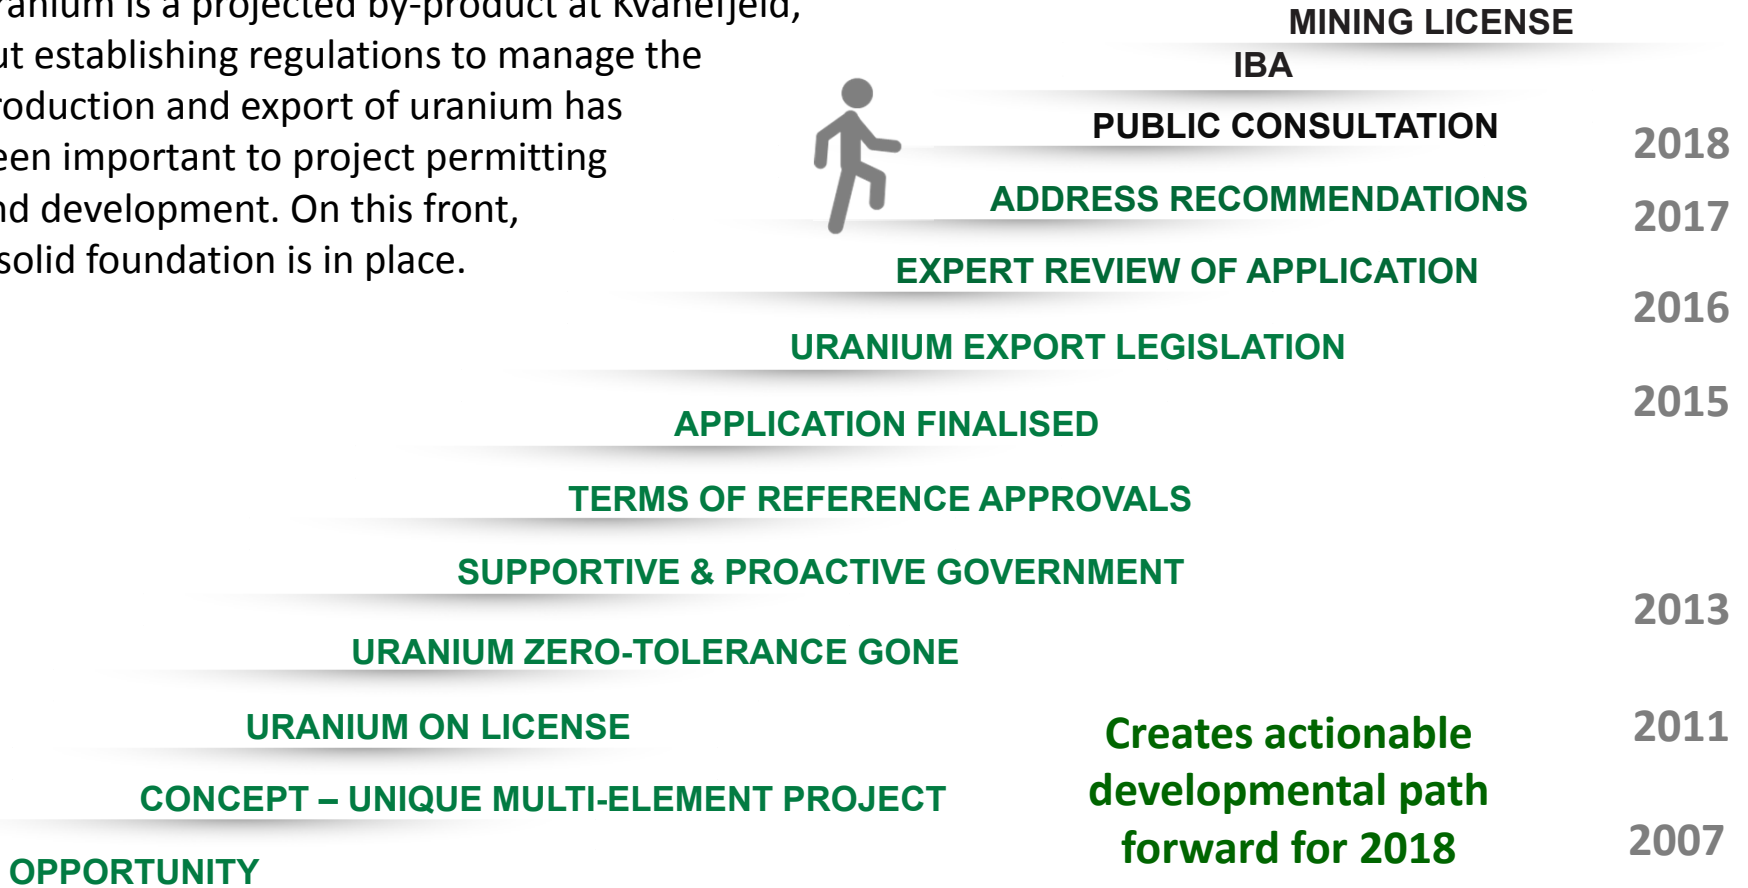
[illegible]ranium is a projected by-product at Kvanefjeld, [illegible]ut establishing regulations to manage the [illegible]roduction and export of uranium has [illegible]een important to project permitting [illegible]nd development. On this front, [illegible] solid foundation is in place.

MINING LICENSE
IBA
PUBLIC CONSULTATION
ADDRESS RECOMMENDATIONS
EXPERT REVIEW OF APPLICATION
URANIUM EXPORT LEGISLATION
APPLICATION FINALISED
TERMS OF REFERENCE APPROVALS
SUPPORTIVE & PROACTIVE GOVERNMENT
URANIUM ZERO-TOLERANCE GONE
URANIUM ON LICENSE
CONCEPT – UNIQUE MULTI-ELEMENT PROJECT
OPPORTUNITY

2018
2017
2016
2015
2013
2011
2007

Creates actionable developmental path forward for 2018